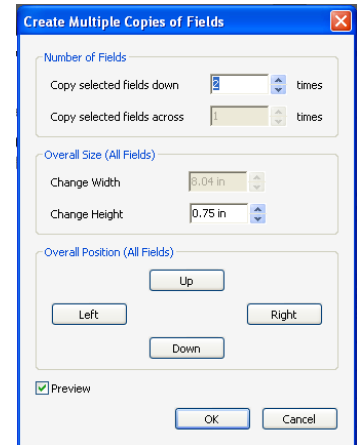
Create Multiple Copies of Fields

Number of Fields

Copy selected fields down 2 times

Copy selected fields across 1 times

Overall Size (All Fields)

Change Width 8.04 in

Change Height 0.75 in

Overall Position (All Fields)

Up

Left

Right

Down

Preview

OK

Cancel